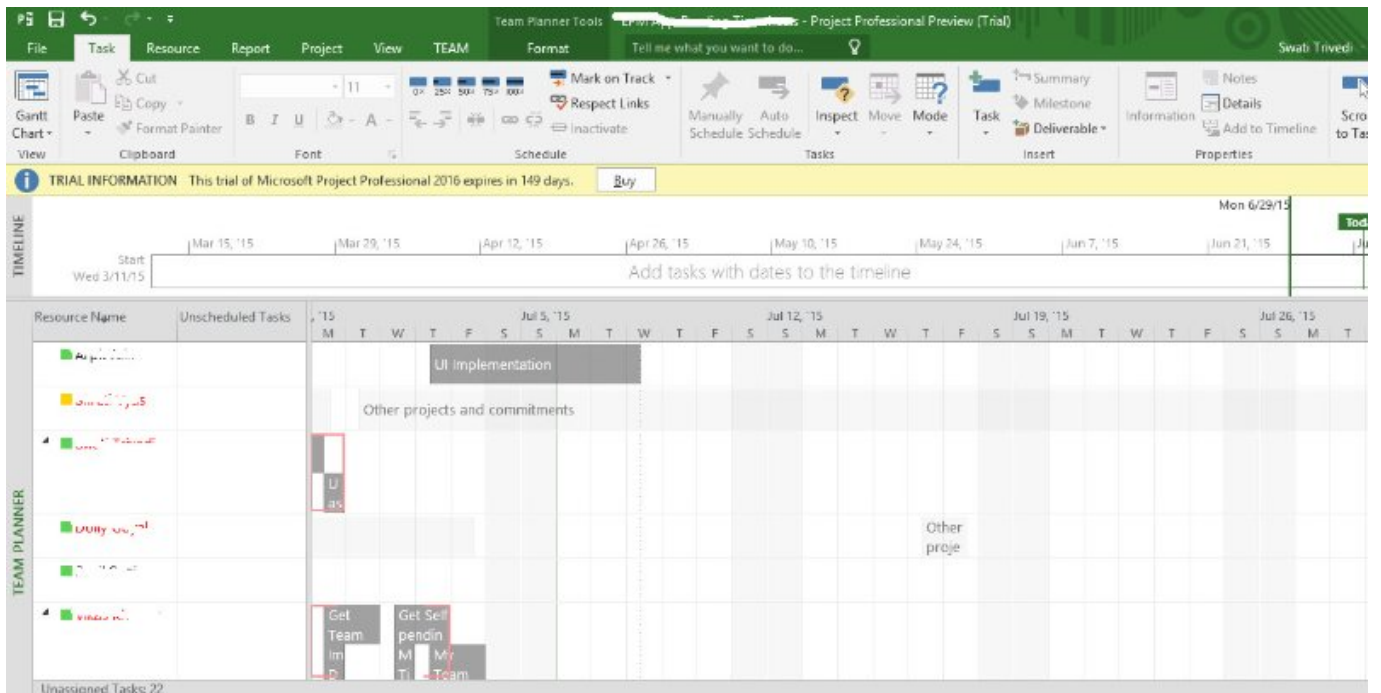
Team Planner Tools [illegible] - Project Professional Preview (Trial)

File Task Resource Report Project View TEAM Format Tell me what you want to do... Swati Trivedi

Gantt Chart View | Paste Cut Copy Format Painter Clipboard | 11 B I U Font | 0% 25% 50% 75% 100% Mark on Track Respect Links Inactivate Schedule | Manually Schedule Auto Schedule Inspect Move Mode Tasks | Task Summary Milestone Deliverable Insert | Information Notes Details Add to Timeline Properties | Scroll to Task

TRIAL INFORMATION This trial of Microsoft Project Professional 2016 expires in 149 days. Buy

TIMELINE

Mon 6/29/15 Today

Start Wed 3/11/15 Mar 15, '15 Mar 29, '15 Apr 12, '15 Apr 26, '15 May 10, '15 May 24, '15 Jun 7, '15 Jun 21, '15

Add tasks with dates to the timeline

TEAM PLANNER

| Resource Name | Unscheduled Tasks | '15 M T W T F S S Jul 5, '15 M T W T F S S Jul 12, '15 M T W T F S S Jul 19, '15 M T W T F S S Jul 26, '15 M T |
|---|---|---|
| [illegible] | | UI Implementation |
| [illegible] | | Other projects and commitments |
| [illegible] | | U as |
| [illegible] | | Other proje |
| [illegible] | | |
| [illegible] | | Get Team Im D Get Sell pendin M T My Team |

Unassigned Tasks: 22